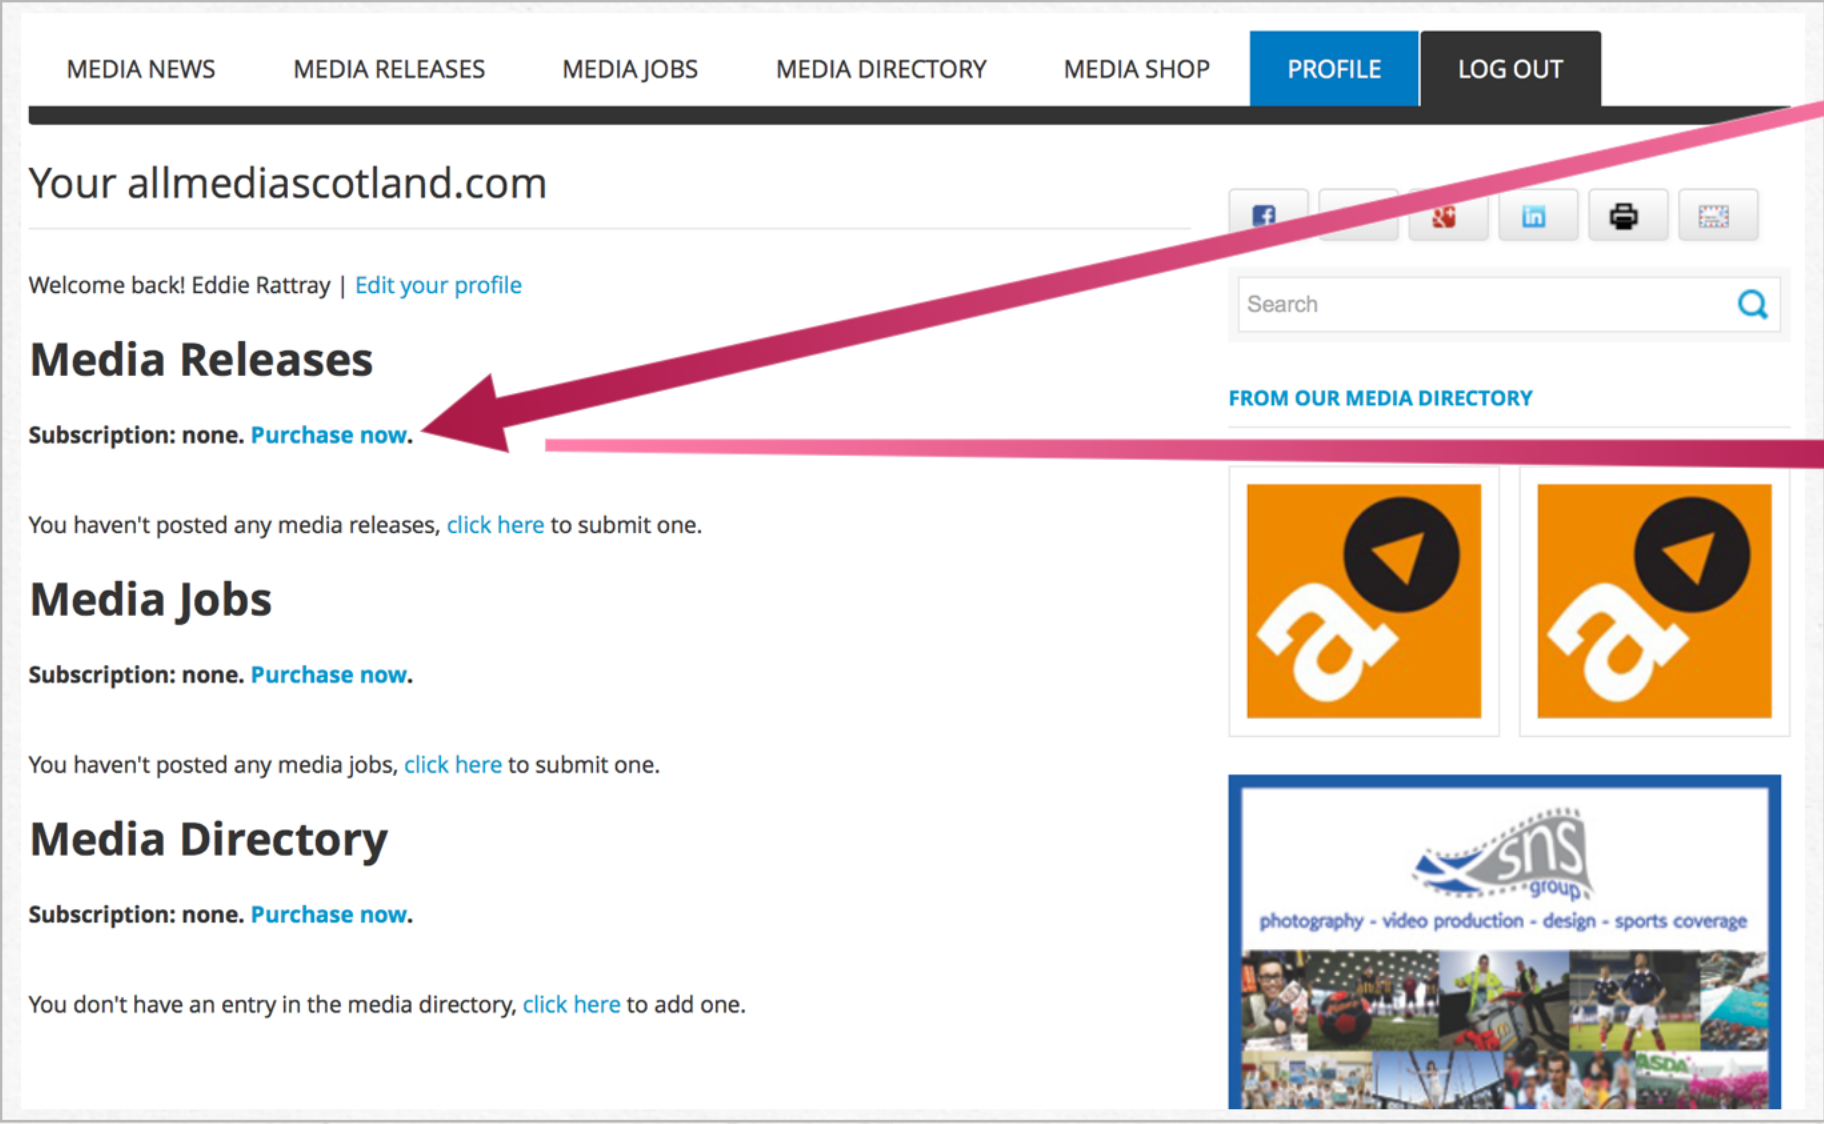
MEDIA NEWS MEDIA RELEASES MEDIA JOBS MEDIA DIRECTORY MEDIA SHOP PROFILE LOG OUT

Your allmediascotland.com

Welcome back! Eddie Rattray | Edit your profile

Media Releases

Subscription: none. Purchase now.

You haven't posted any media releases, click here to submit one.

Media Jobs

Subscription: none. Purchase now.

You haven't posted any media jobs, click here to submit one.

Media Directory

Subscription: none. Purchase now.

You don't have an entry in the media directory, click here to add one.

Search

FROM OUR MEDIA DIRECTORY

sns group

photography - video production - design - sports coverage

ASDA